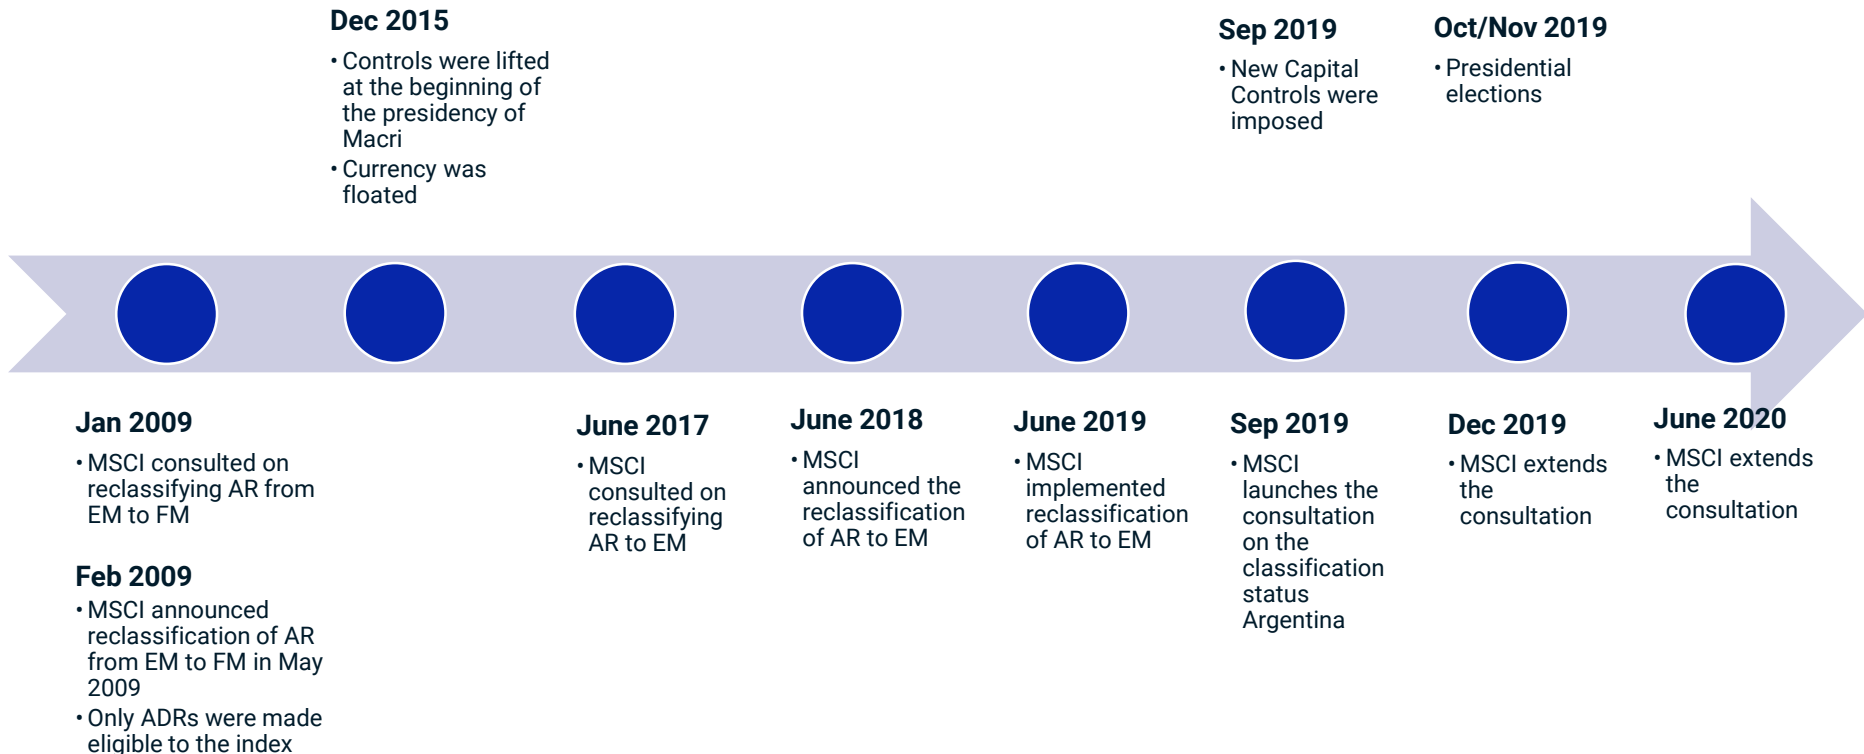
Dec 2015

• Controls were lifted at the beginning of the presidency of Macri
• Currency was floated

Sep 2019

• New Capital Controls were imposed

Oct/Nov 2019

• Presidential elections

Jan 2009

• MSCI consulted on reclassifying AR from EM to FM

Feb 2009

• MSCI announced reclassification of AR from EM to FM in May 2009
• Only ADRs were made eligible to the index

June 2017

• MSCI consulted on reclassifying AR to EM

June 2018

• MSCI announced the reclassification of AR to EM

June 2019

• MSCI implemented reclassification of AR to EM

Sep 2019

• MSCI launches the consultation on the classification status Argentina

Dec 2019

• MSCI extends the consultation

June 2020

• MSCI extends the consultation